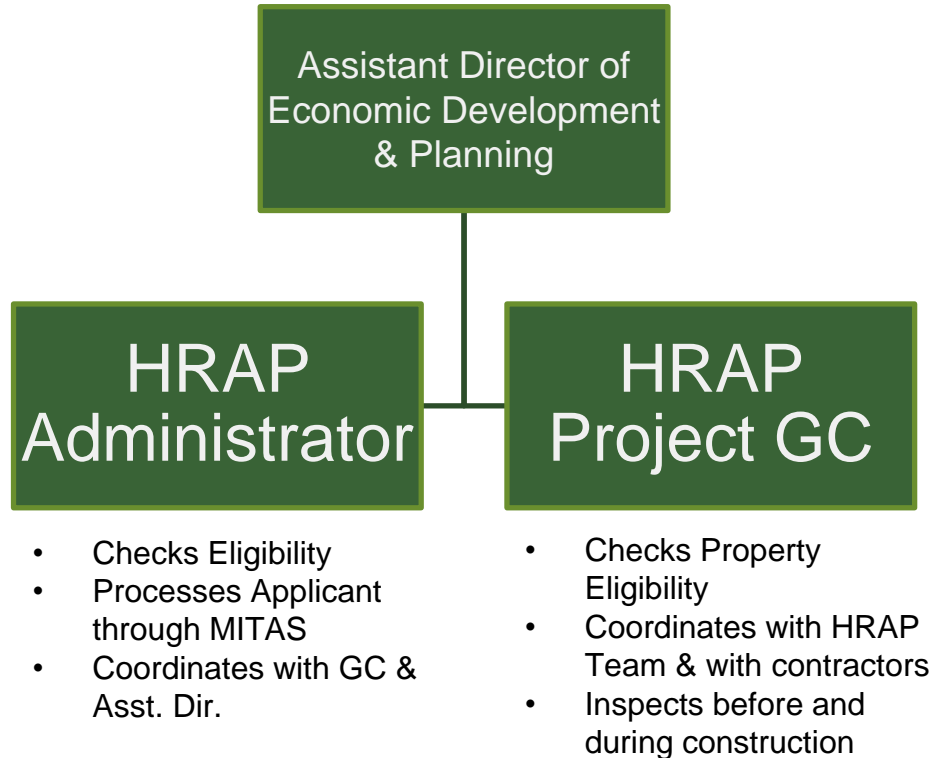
Assistant Director of Economic Development & Planning

HRAP Administrator

HRAP Project GC

- Checks Eligibility
- Processes Applicant through MITAS
- Coordinates with GC & Asst. Dir.

- Checks Property Eligibility
- Coordinates with HRAP Team & with contractors
- Inspects before and during construction